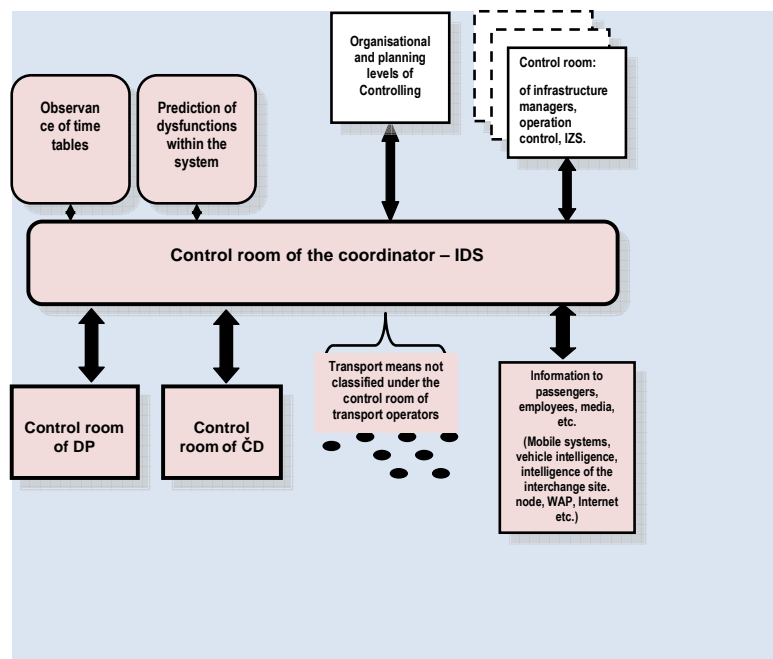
Organisational and planning levels of Controlling

Control room:

of infrastructure managers, operation control, IZS.

Observance of time tables

Prediction of dysfunctions within the system

Control room of the coordinator – IDS

Transport means not classified under the control room of transport operators

Information to passengers, employees, media, etc.

(Mobile systems, vehicle intelligence, intelligence of the interchange site. node, WAP, Internet etc.)

Control room of DP

Control room of ČD